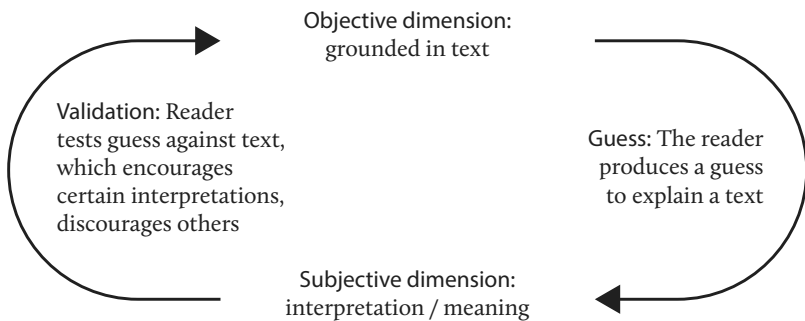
Objective dimension:
grounded in text

Validation: Reader tests guess against text, which encourages certain interpretations, discourages others

Guess: The reader produces a guess to explain a text

Subjective dimension:
interpretation / meaning